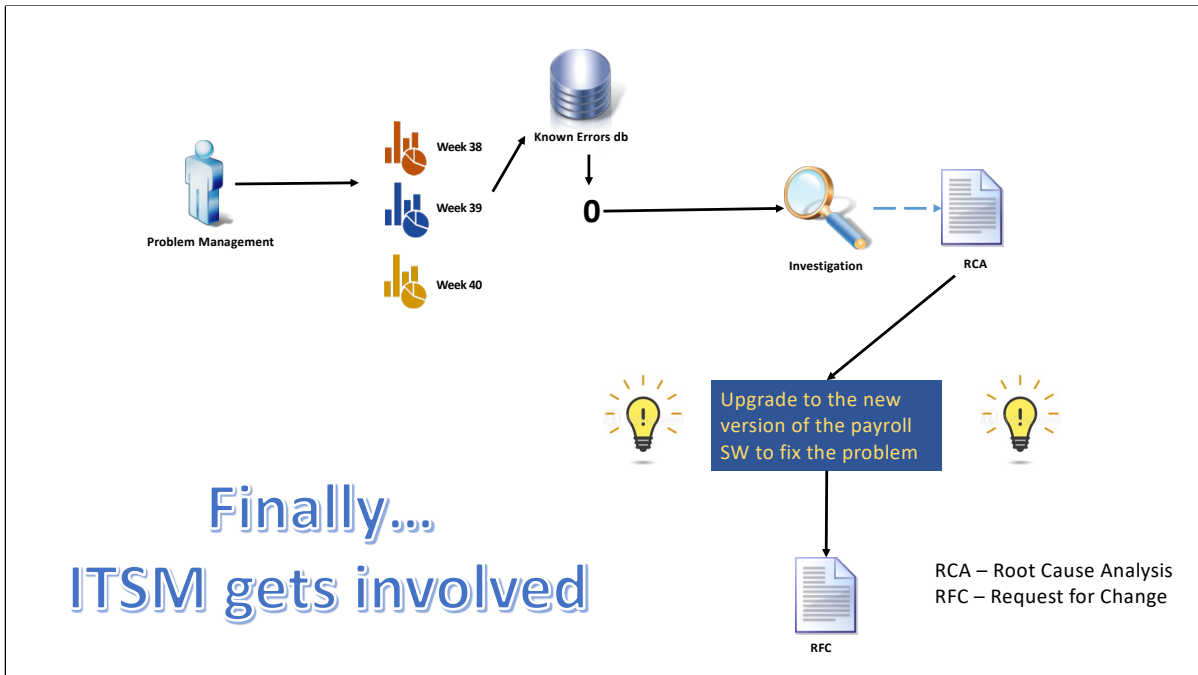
Problem Management

Week 38

Week 39

Week 40

Known Errors db

0

Investigation

RCA

Upgrade to the new version of the payroll SW to fix the problem

Finally…
ITSM gets involved

RFC

RCA – Root Cause Analysis
RFC – Request for Change